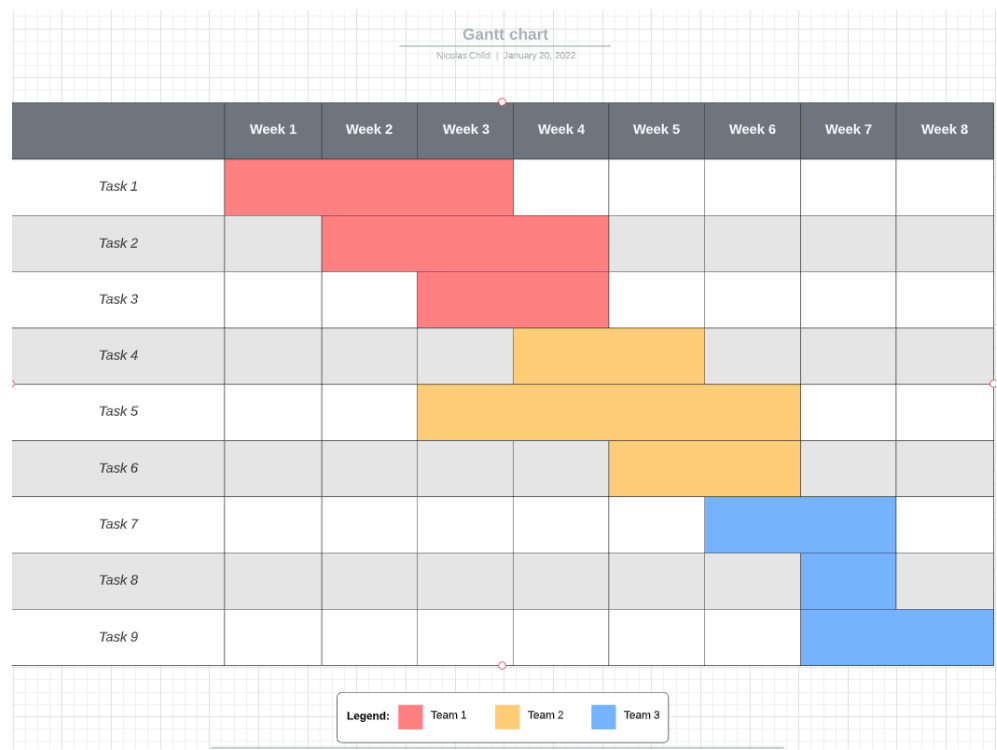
Gantt chart

Nicolas Child | January 20, 2022

| | Week 1 | Week 2 | Week 3 | Week 4 | Week 5 | Week 6 | Week 7 | Week 8 |
|---|---|---|---|---|---|---|---|---|
| Task 1 | | | | | | | | |
| Task 2 | | | | | | | | |
| Task 3 | | | | | | | | |
| Task 4 | | | | | | | | |
| Task 5 | | | | | | | | |
| Task 6 | | | | | | | | |
| Task 7 | | | | | | | | |
| Task 8 | | | | | | | | |
| Task 9 | | | | | | | | |

Legend: Team 1 Team 2 Team 3